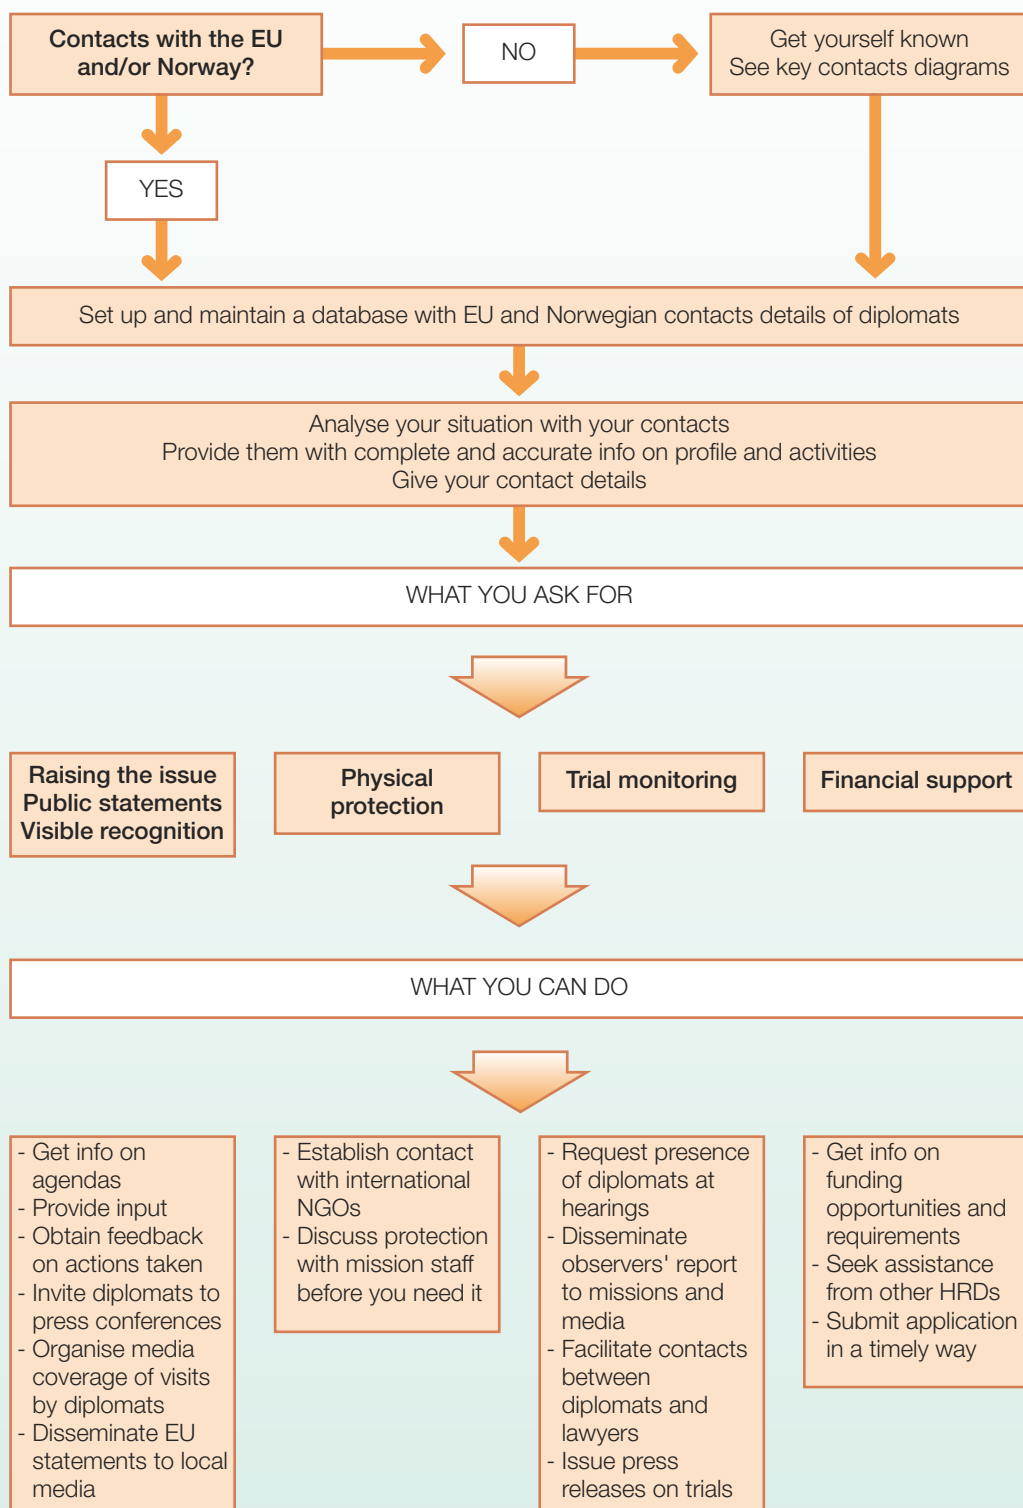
Contacts with the EU and/or Norway?

NO

Get yourself known
See key contacts diagrams

YES

Set up and maintain a database with EU and Norwegian contacts details of diplomats

Analyse your situation with your contacts
Provide them with complete and accurate info on profile and activities
Give your contact details

WHAT YOU ASK FOR

Raising the issue
Public statements
Visible recognition

Physical protection

Trial monitoring

Financial support

WHAT YOU CAN DO

- Get info on agendas
- Provide input
- Obtain feedback on actions taken
- Invite diplomats to press conferences
- Organise media coverage of visits by diplomats
- Disseminate EU statements to local media

- Establish contact with international NGOs
- Discuss protection with mission staff before you need it

- Request presence of diplomats at hearings
- Disseminate observers' report to missions and media
- Facilitate contacts between diplomats and lawyers
- Issue press releases on trials

- Get info on funding opportunities and requirements
- Seek assistance from other HRDs
- Submit application in a timely way